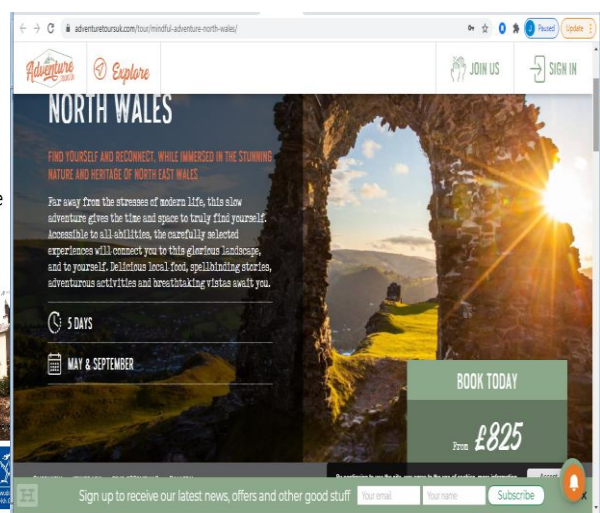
adventuretoursuk.com/tour/mindful-adventure-north-wales/

Paused

Update

Adventure Tours

Explore

JOIN US

SIGN IN

NORTH WALES

FIND YOURSELF AND RECONNECT, WHILE IMMERSED IN THE STUNNING NATURE AND HERITAGE OF NORTH EAST WALES

Far away from the stresses of modern life, this slow adventure gives the time and space to truly find yourself. Accessible to all abilities, the carefully selected experiences will connect you to this glorious landscape, and to yourself. Delicious local food, spellbinding stories, adventurous activities and breathtaking vistas await you.

5 DAYS

MAY & SEPTEMBER

BOOK TODAY

From £825

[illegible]

Sign up to receive our latest news, offers and other good stuff

Your email

Your name

Subscribe